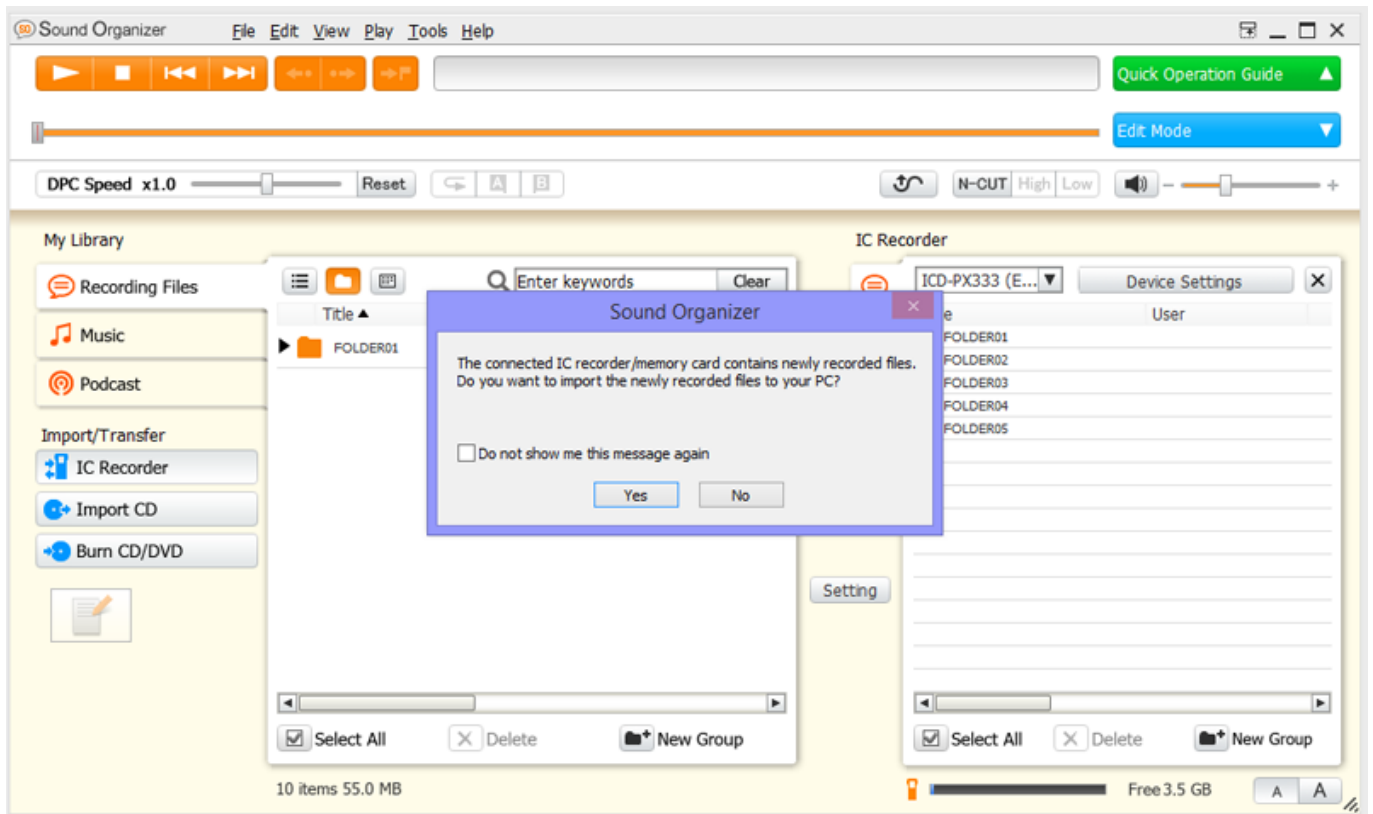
Sound Organizer
File Edit View Play Tools Help

Quick Operation Guide
Edit Mode

DPC Speed x1.0
Reset
A B
N-CUT High Low

My Library
Recording Files
Music
Podcast

Import/Transfer
IC Recorder
Import CD
Burn CD/DVD

Enter keywords
Clear
Title
FOLDER01

Select All
Delete
New Group

10 items 55.0 MB

IC Recorder
ICD-PX333 (E...
Device Settings
e
User
FOLDER01
FOLDER02
FOLDER03
FOLDER04
FOLDER05

Setting

Select All
Delete
New Group

Free 3.5 GB
A A

Sound Organizer
The connected IC recorder/memory card contains newly recorded files.
Do you want to import the newly recorded files to your PC?

Do not show me this message again
Yes
No